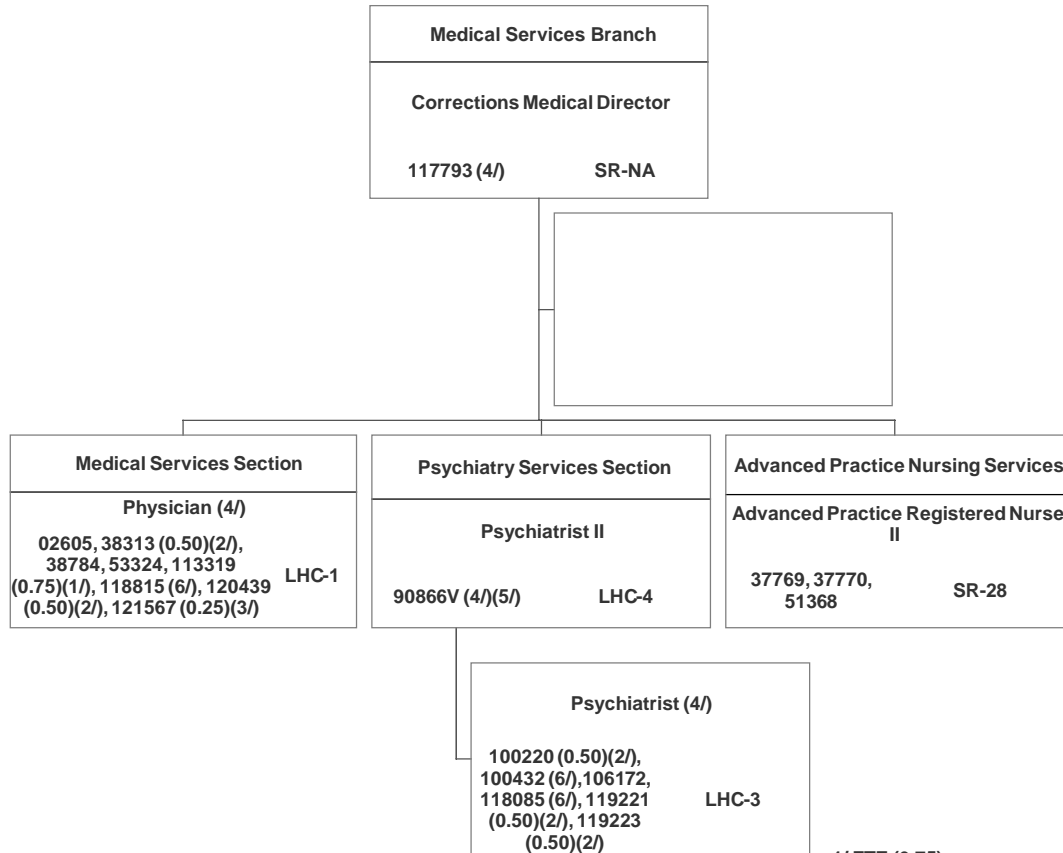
Medical Services Branch

Corrections Medical Director

117793 (4/) SR-NA

Medical Services Section

Physician (4/)

02605, 38313 (0.50)(2/), 38784, 53324, 113319 (0.75)(1/), 118815 (6/), 120439 (0.50)(2/), 121567 (0.25)(3/) LHC-1

Psychiatry Services Section

Psychiatrist II

90866V (4/)(5/) LHC-4

Advanced Practice Nursing Services

Advanced Practice Registered Nurse II

37769, 37770, 51368 SR-28

Psychiatrist (4/)

100220 (0.50)(2/), 100432 (6/), 106172, 118085 (6/), 119221 (0.50)(2/), 119223 (0.50)(2/) LHC-3

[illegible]